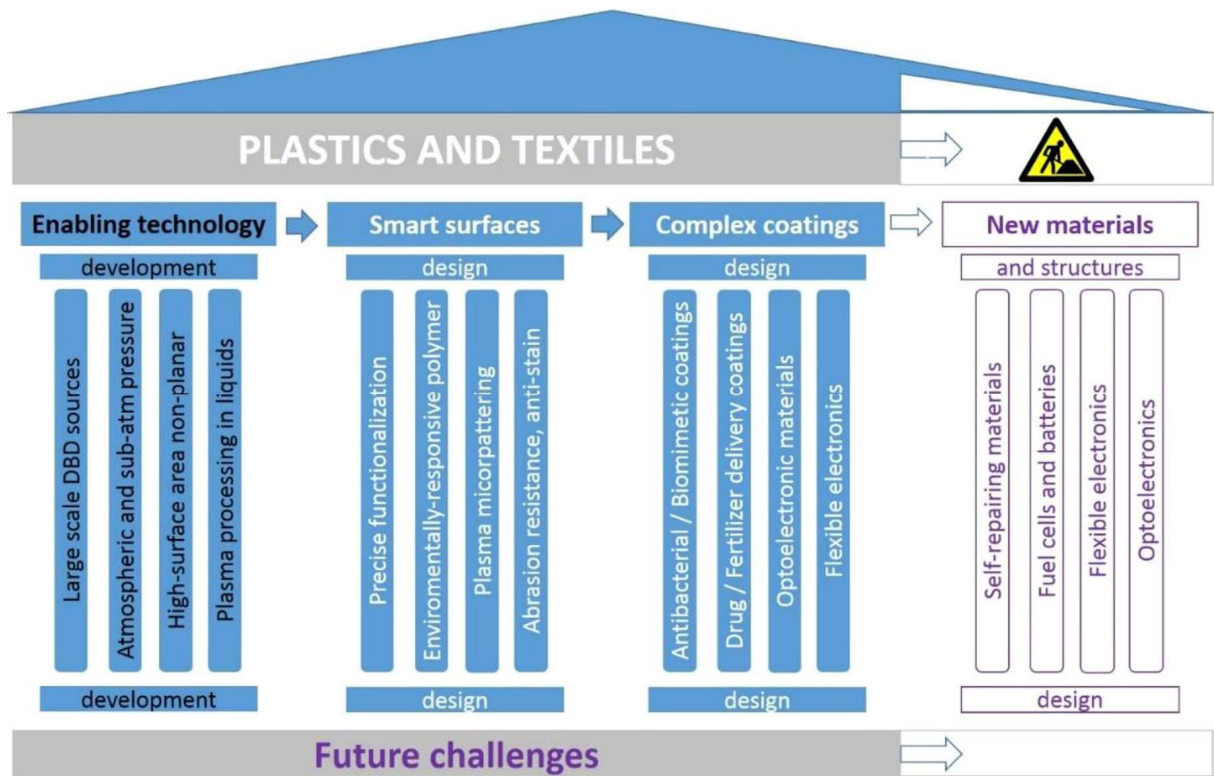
PLASTICS AND TEXTILES

Enabling technology

development

Large scale DBD sources

Atmospheric and sub-atm pressure

High-surface area non-planar

Plasma processing in liquids

development

Smart surfaces

design

Precise functionalization

Enviromentally-responsive polymer

Plasma micorpattering

Abrasion resistance, anti-stain

design

Complex coatings

design

Antibacterial / Biomimetic coatings

Drug / Fertilizer delivery coatings

Optoelectronic materials

Flexible electronics

design

New materials

and structures

Self-repairing materials

Fuel cells and batteries

Flexible electronics

Optoelectronics

design

Future challenges